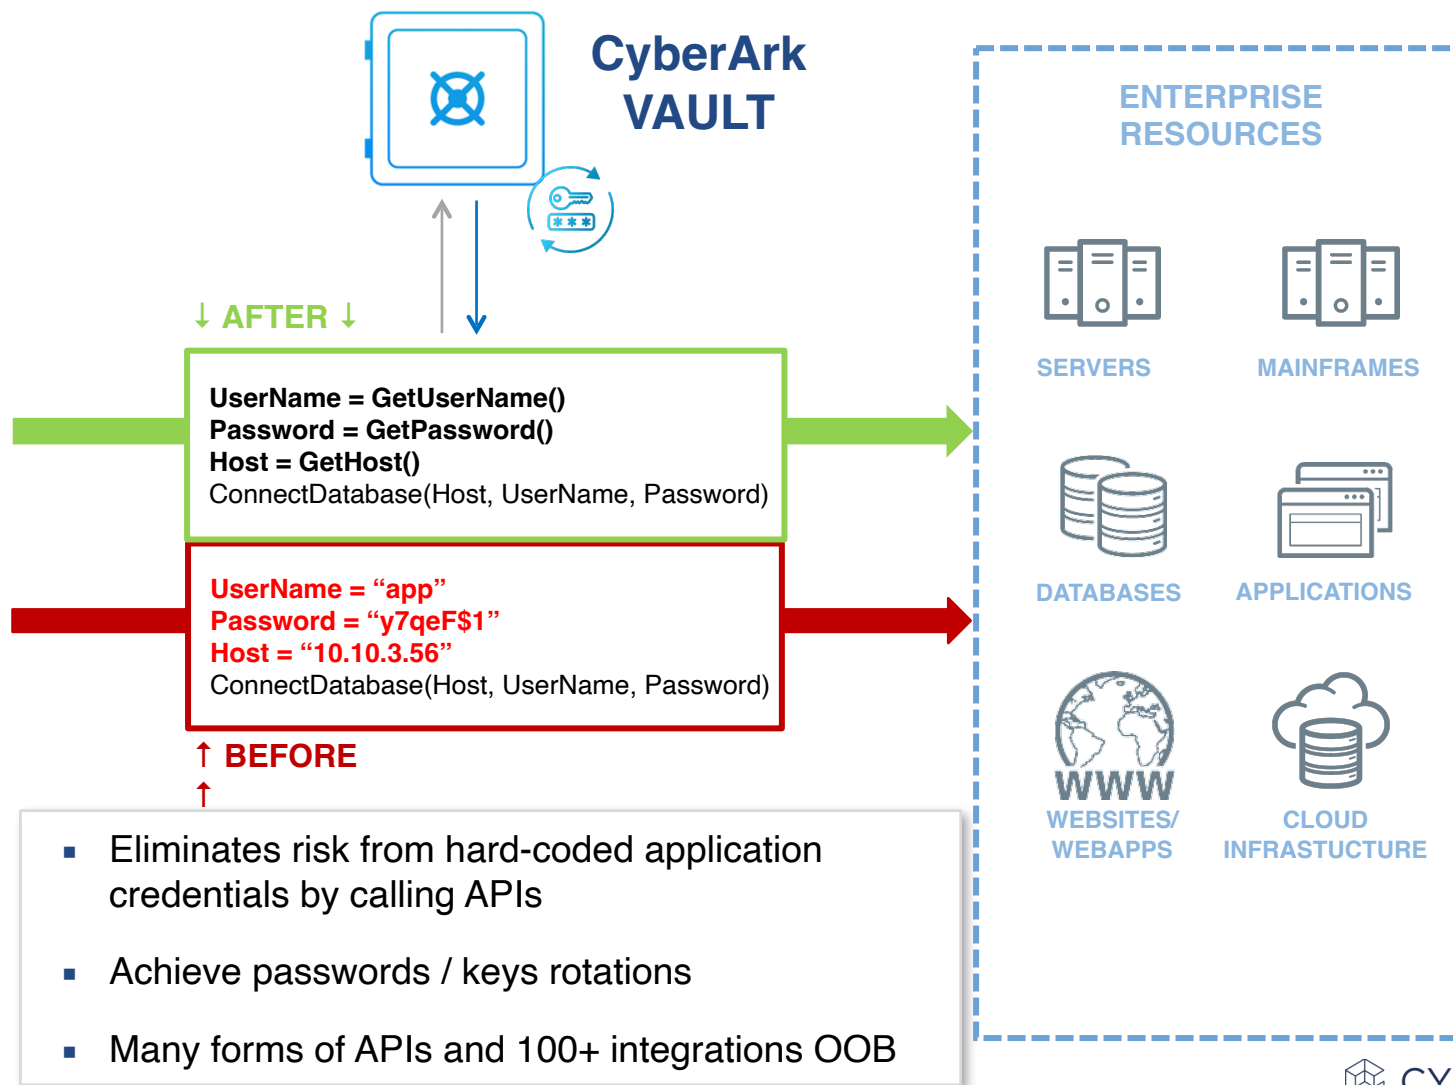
CyberArk VAULT

↓ AFTER ↓

UserName = GetUserName()
Password = GetPassword()
Host = GetHost()
ConnectDatabase(Host, UserName, Password)

UserName = “app”
Password = “y7qeF$1”
Host = “10.10.3.56”
ConnectDatabase(Host, UserName, Password)

↑ BEFORE
↑

ENTERPRISE RESOURCES

SERVERS

MAINFRAMES

DATABASES

APPLICATIONS

WWW

WEBSITES/ WEBAPPS

CLOUD INFRASTUCTURE

▪ Eliminates risk from hard-coded application credentials by calling APIs

▪ Achieve passwords / keys rotations

▪ Many forms of APIs and 100+ integrations OOB

CY